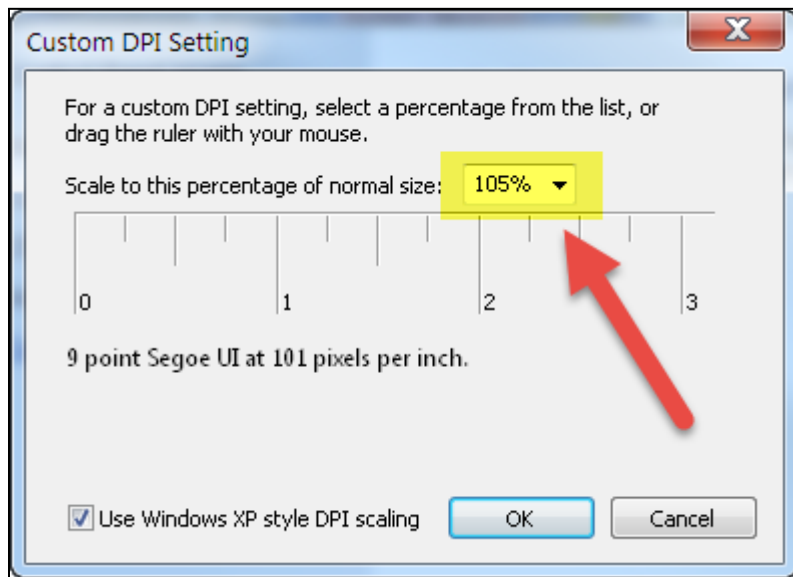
Custom DPI Setting

For a custom DPI setting, select a percentage from the list, or drag the ruler with your mouse.

Scale to this percentage of normal size: 105%

0 1 2 3

9 point Segoe UI at 101 pixels per inch.

Use Windows XP style DPI scaling

OK

Cancel